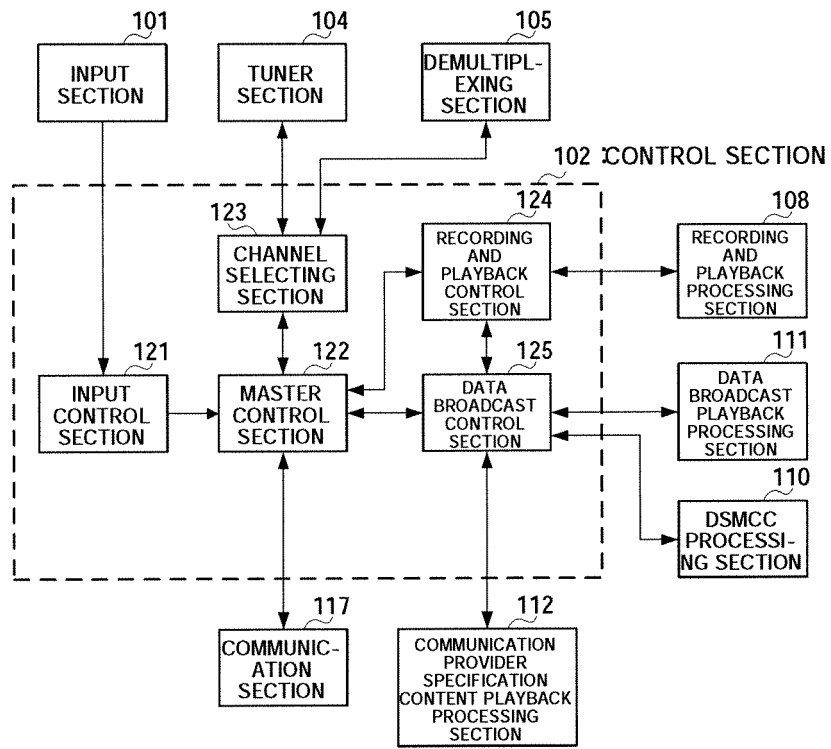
101
INPUT SECTION

104
TUNER SECTION

105
DEMULTIPL-EXING SECTION

102 :CONTROL SECTION

123
CHANNEL SELECTING SECTION

124
RECORDING AND PLAYBACK CONTROL SECTION

108
RECORDING AND PLAYBACK PROCESSING SECTION

121
INPUT CONTROL SECTION

122
MASTER CONTROL SECTION

125
DATA BROADCAST CONTROL SECTION

111
DATA BROADCAST PLAYBACK PROCESSING SECTION

110
DSMCC PROCESSI-NG SECTION

117
COMMUNIC-ATION SECTION

112
COMMUNICATION PROVIDER SPECIFICATION CONTENT PLAYBACK PROCESSING SECTION